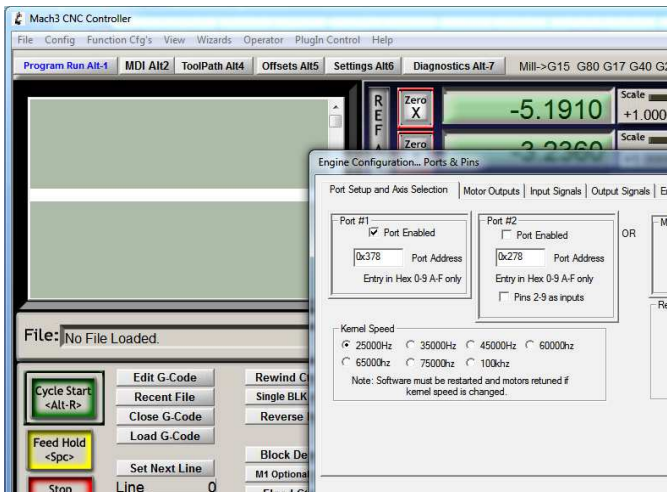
Mach3 CNC Controller
File Config Function Cfg's View Wizards Operator PlugIn Control Help
Program Run Alt-1 | MDI Alt2 | ToolPath Alt4 | Offsets Alt5 | Settings Alt6 | Diagnostics Alt-7 | Mill->G15 G80 G17 G40 G2

R E F
Zero X
-5.1910
Scale
+1.000
Zero
-3.2360
Scale

Engine Configuration... Ports & Pins
Port Setup and Axis Selection | Motor Outputs | Input Signals | Output Signals | E

Port #1
Port Enabled
0x378 Port Address
Entry in Hex 0-9 A-F only

Port #2
Port Enabled
0x278 Port Address
Entry in Hex 0-9 A-F only
Pins 2-9 as inputs

OR

M

Re

Kernel Speed
25000Hz 35000Hz 45000Hz 60000hz
65000hz 75000hz 100khz
Note: Software must be restarted and motors retuned if kernel speed is changed.

File: No File Loaded.

Cycle Start <Alt-R>
Edit G-Code
Recent File
Close G-Code
Load G-Code
Set Next Line
Line 0
Rewind C
Single BLK
Reverse
Block De
M1 Optiona
Feed Hold <Spc>
Stop